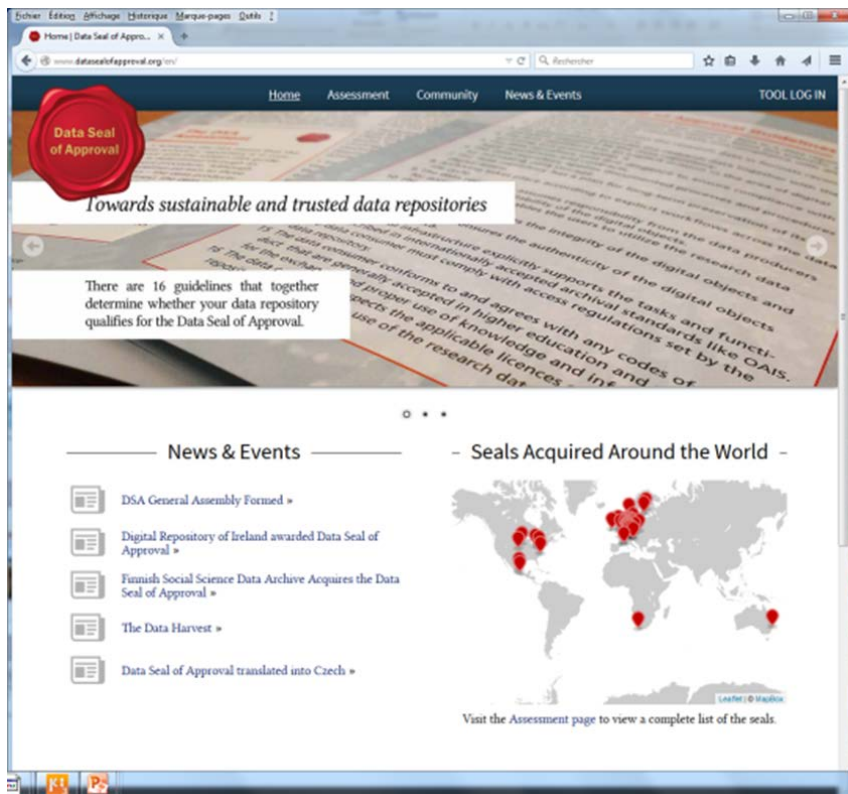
Fichier Édition Affichage Historique Marque-pages Outils ?

Home | Data Seal of Appro... ×

www.datasealofapproval.org/en/

Rechercher

Home Assessment Community News & Events TOOL LOG IN

Data Seal of Approval

Towards sustainable and trusted data repositories

There are 16 guidelines that together determine whether your data repository qualifies for the Data Seal of Approval.

News & Events

DSA General Assembly Formed »

Digital Repository of Ireland awarded Data Seal of Approval »

Finnish Social Science Data Archive Acquires the Data Seal of Approval »

The Data Harvest »

Data Seal of Approval translated into Czech »

Seals Acquired Around the World

Leaflet | © Mapbox

Visit the Assessment page to view a complete list of the seals.